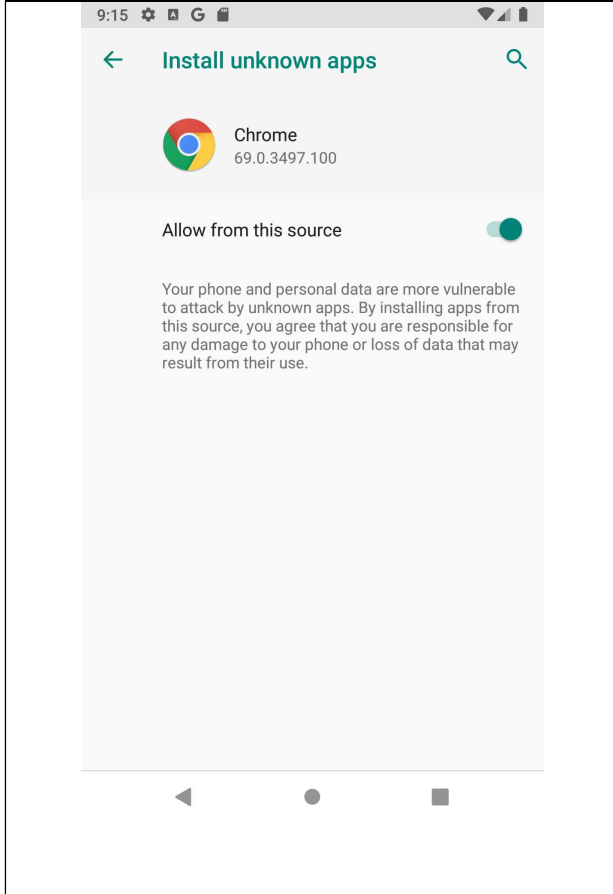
9:15 G

Install unknown apps

Chrome
69.0.3497.100

Allow from this source

Your phone and personal data are more vulnerable to attack by unknown apps. By installing apps from this source, you agree that you are responsible for any damage to your phone or loss of data that may result from their use.